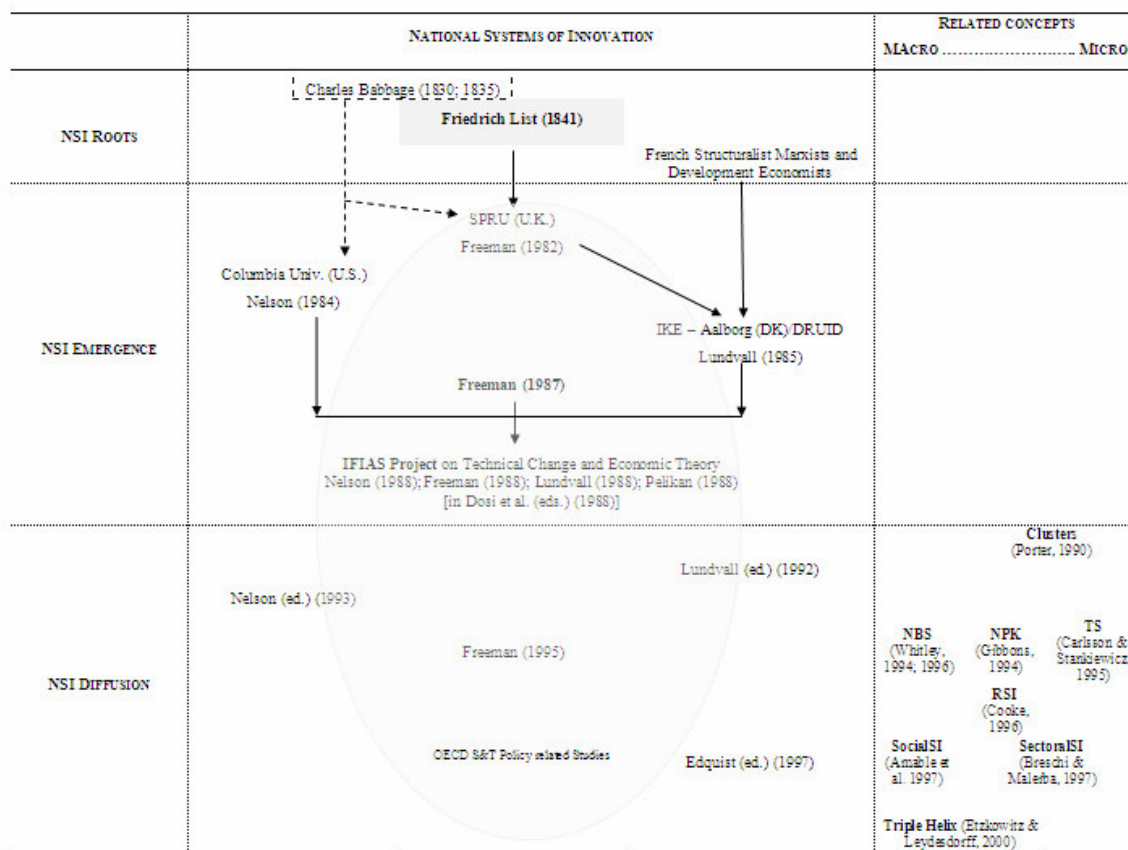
| | NATIONAL SYSTEMS OF INNOVATION | RELATED CONCEPTS MACRO .......................... MICRO |
|---|---|---|
| NSI ROOTS | Charles Babbage (1830; 1835) Friedrich List (1841) French Structuralist Marxists and Development Economists | |
| NSI EMERGENCE | SPRU (U.K.) Freeman (1982) Columbia Univ. (U.S.) Nelson (1984) IKE – Aalborg (DK)/DRUID Lundvall (1985) Freeman (1987) IFIAS Project on Technical Change and Economic Theory Nelson (1988); Freeman (1988); Lundvall (1988); Pelikan (1988) [in Dosi et al. (eds.) (1988)] | |
| NSI DIFFUSION | Lundvall (ed.) (1992) Nelson (ed.) (1993) Freeman (1995) OECD S&T Policy related Studies Edquist (ed.) (1997) | Clusters (Porter, 1990) NBS (Whitley, 1994; 1996) NPK (Gibbons, 1994) TS (Carlsson & Stankiewicz 1995) RSI (Cooke, 1996) SocialSI (Amable et al. 1997) SectoralSI (Breschi & Malerba, 1997) Triple Helix (Etzkowitz & Leydesdorff, 2000) |